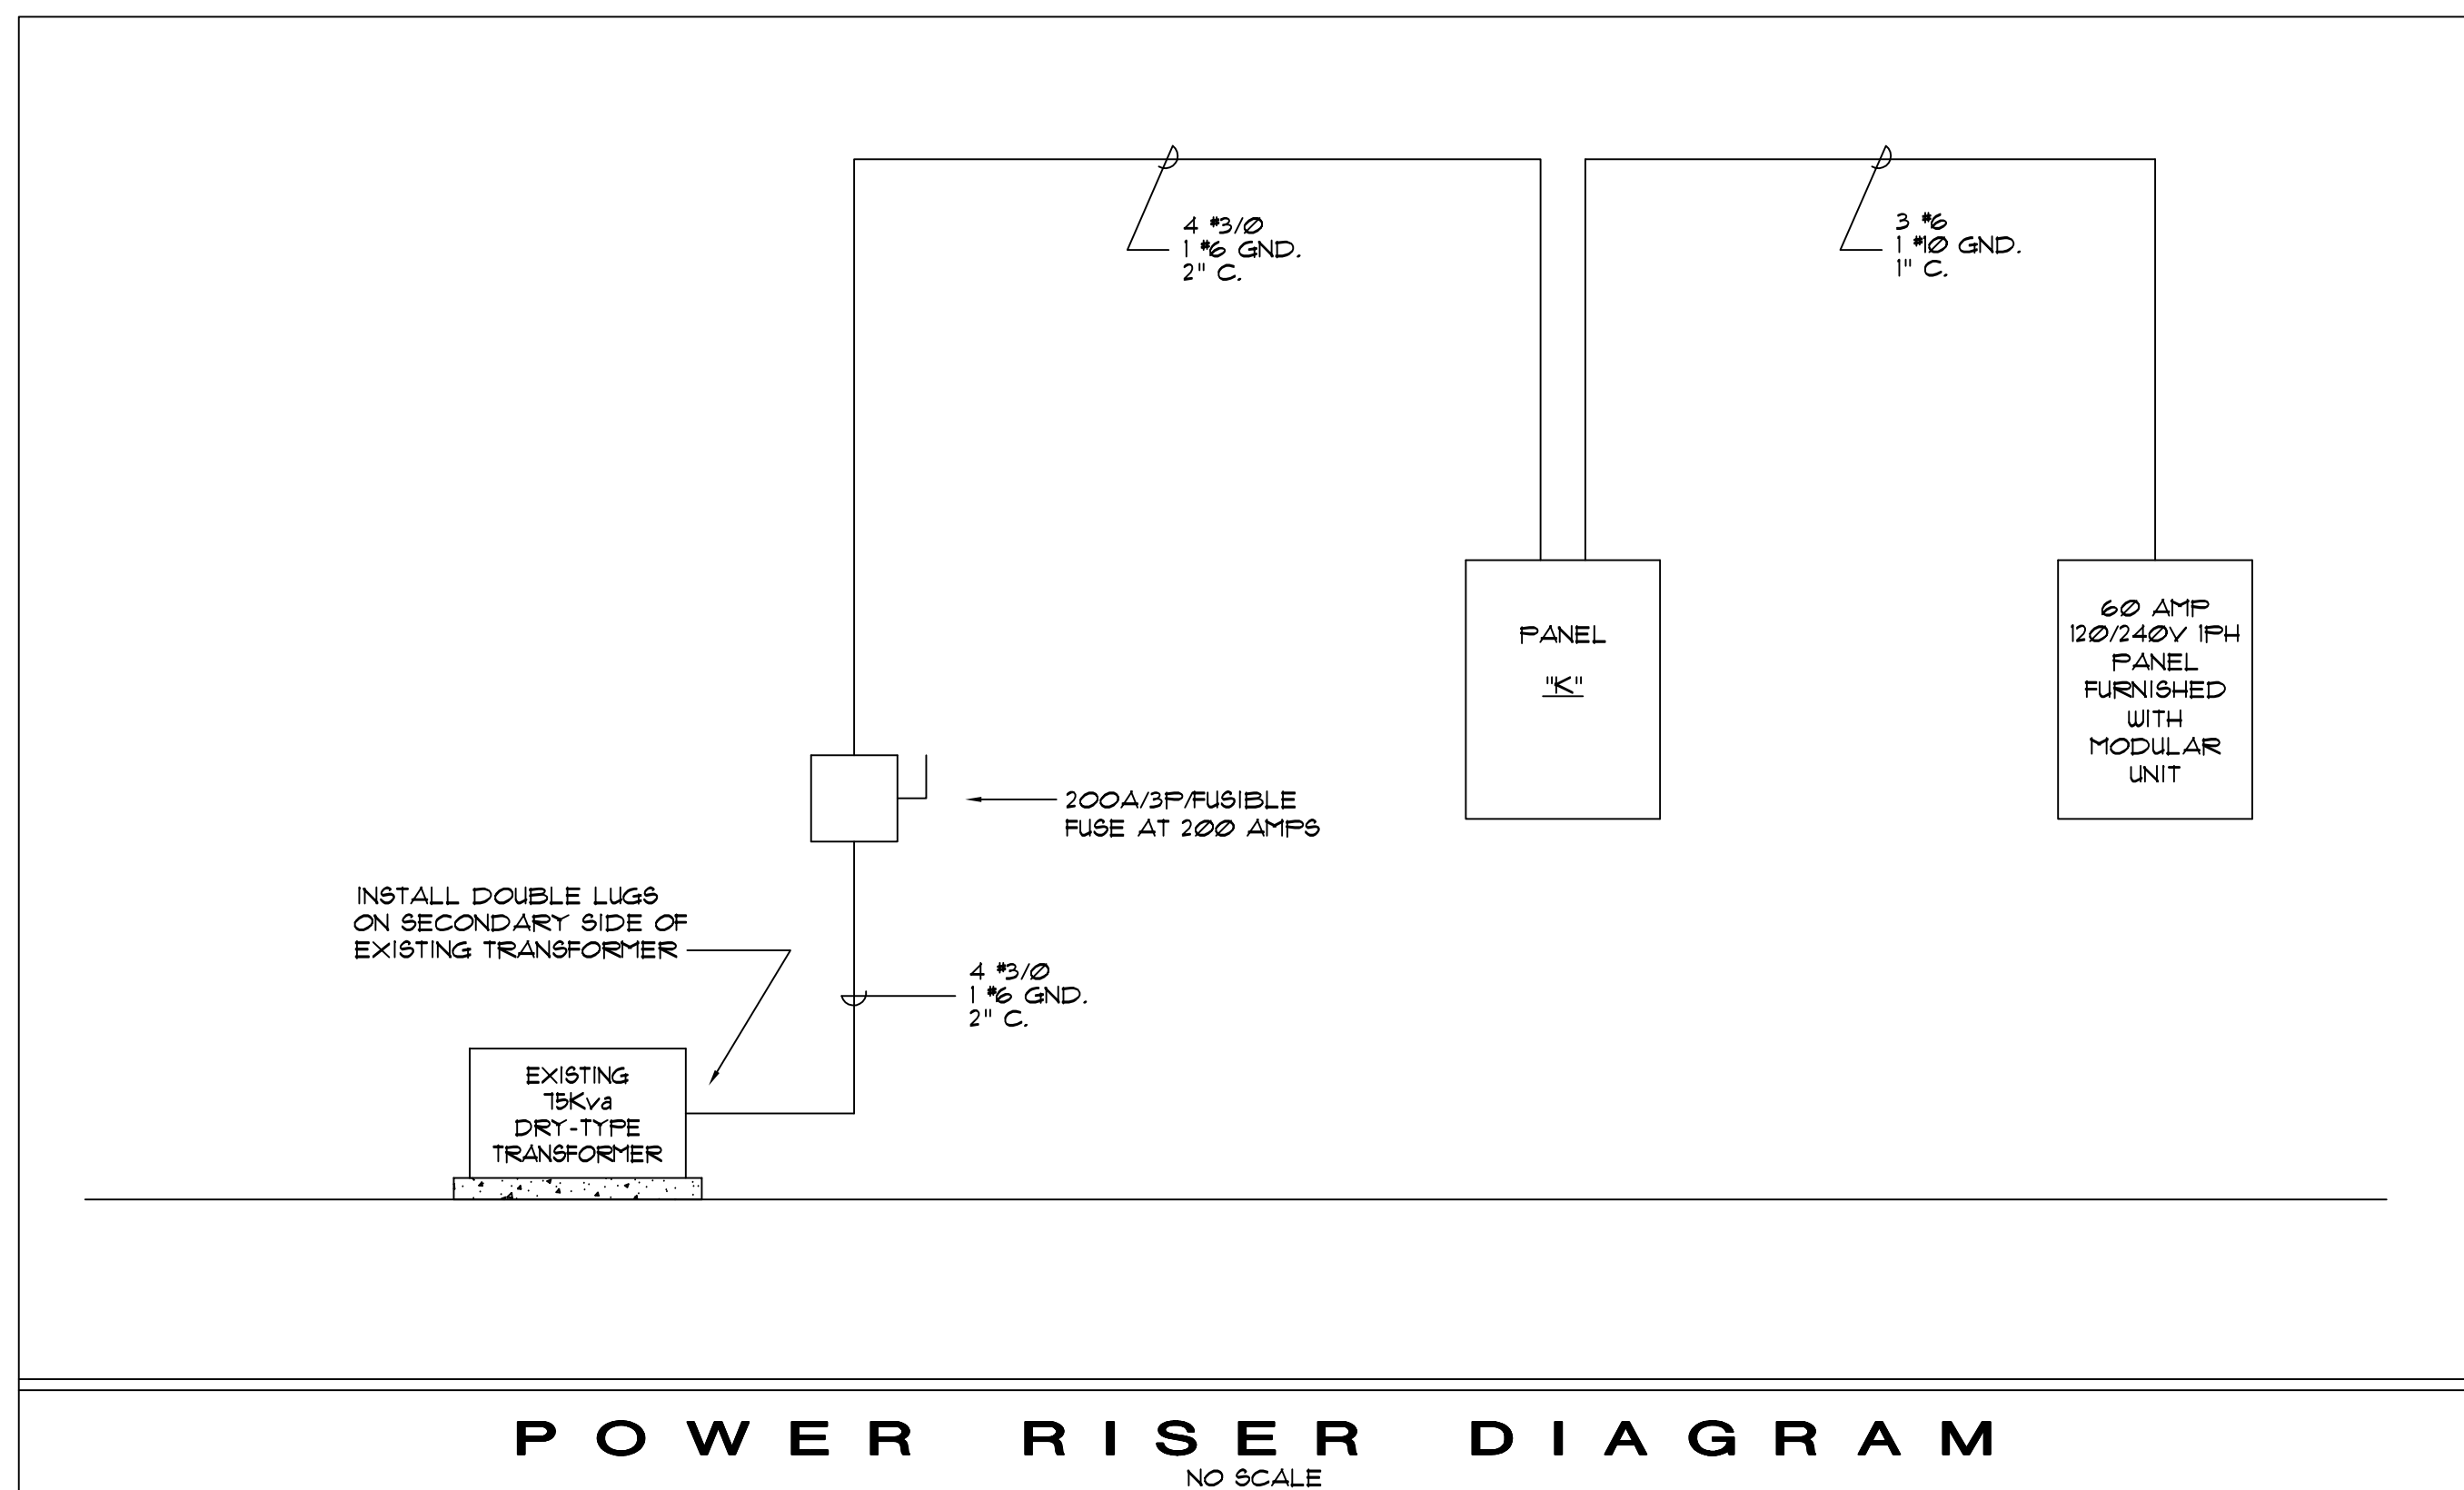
4 #3/Ø
1 #6 GND.
2" C.

3 #6
1 #1Ø GND.
1" C.

PANEL
"K"

6Ø AMP
12Ø/24ØV 1PH
PANEL
FURNISHED
WITH
MODULAR
UNIT

200A/3P/FUSIBLE
FUSE AT 2ØØ AMPS

INSTALL DOUBLE LUGS ON SECONDARY SIDE OF EXISTING TRANSFORMER

4 #3/Ø
1 #6 GND.
2" C.

EXISTING
75Kva
DRY-TYPE
TRANSFORMER

POWER RISER DIAGRAM
NO SCALE